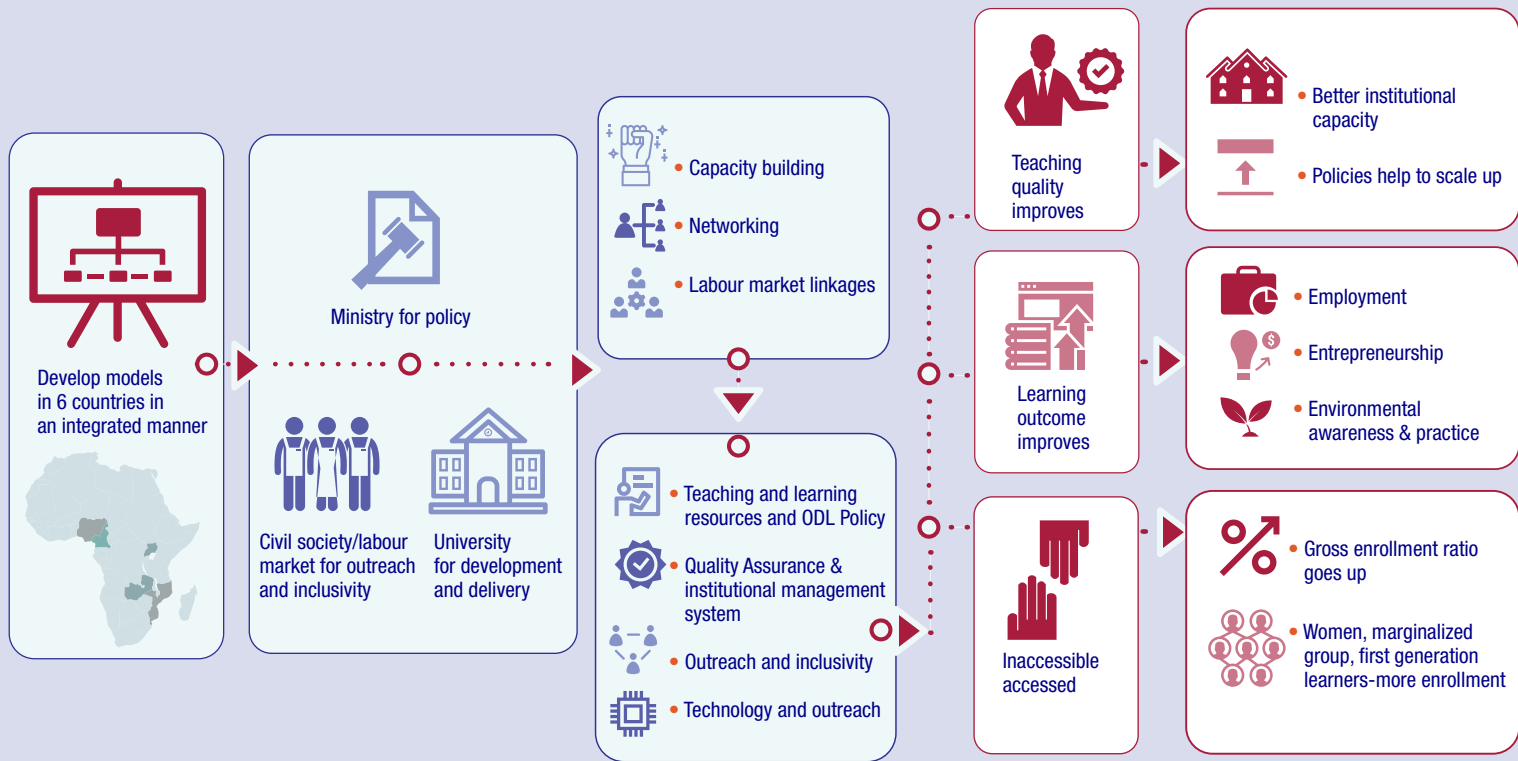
Develop models in 6 countries in an integrated manner

Ministry for policy

Civil society/labour market for outreach and inclusivity

University for development and delivery

• Capacity building
• Networking
• Labour market linkages

• Teaching and learning resources and ODL Policy
• Quality Assurance & institutional management system
• Outreach and inclusivity
• Technology and outreach

Teaching quality improves

Learning outcome improves

Inaccessible accessed

• Better institutional capacity
• Policies help to scale up

• Employment
• Entrepreneurship
• Environmental awareness & practice

• Gross enrollment ratio goes up
• Women, marginalized group, first generation learners-more enrollment